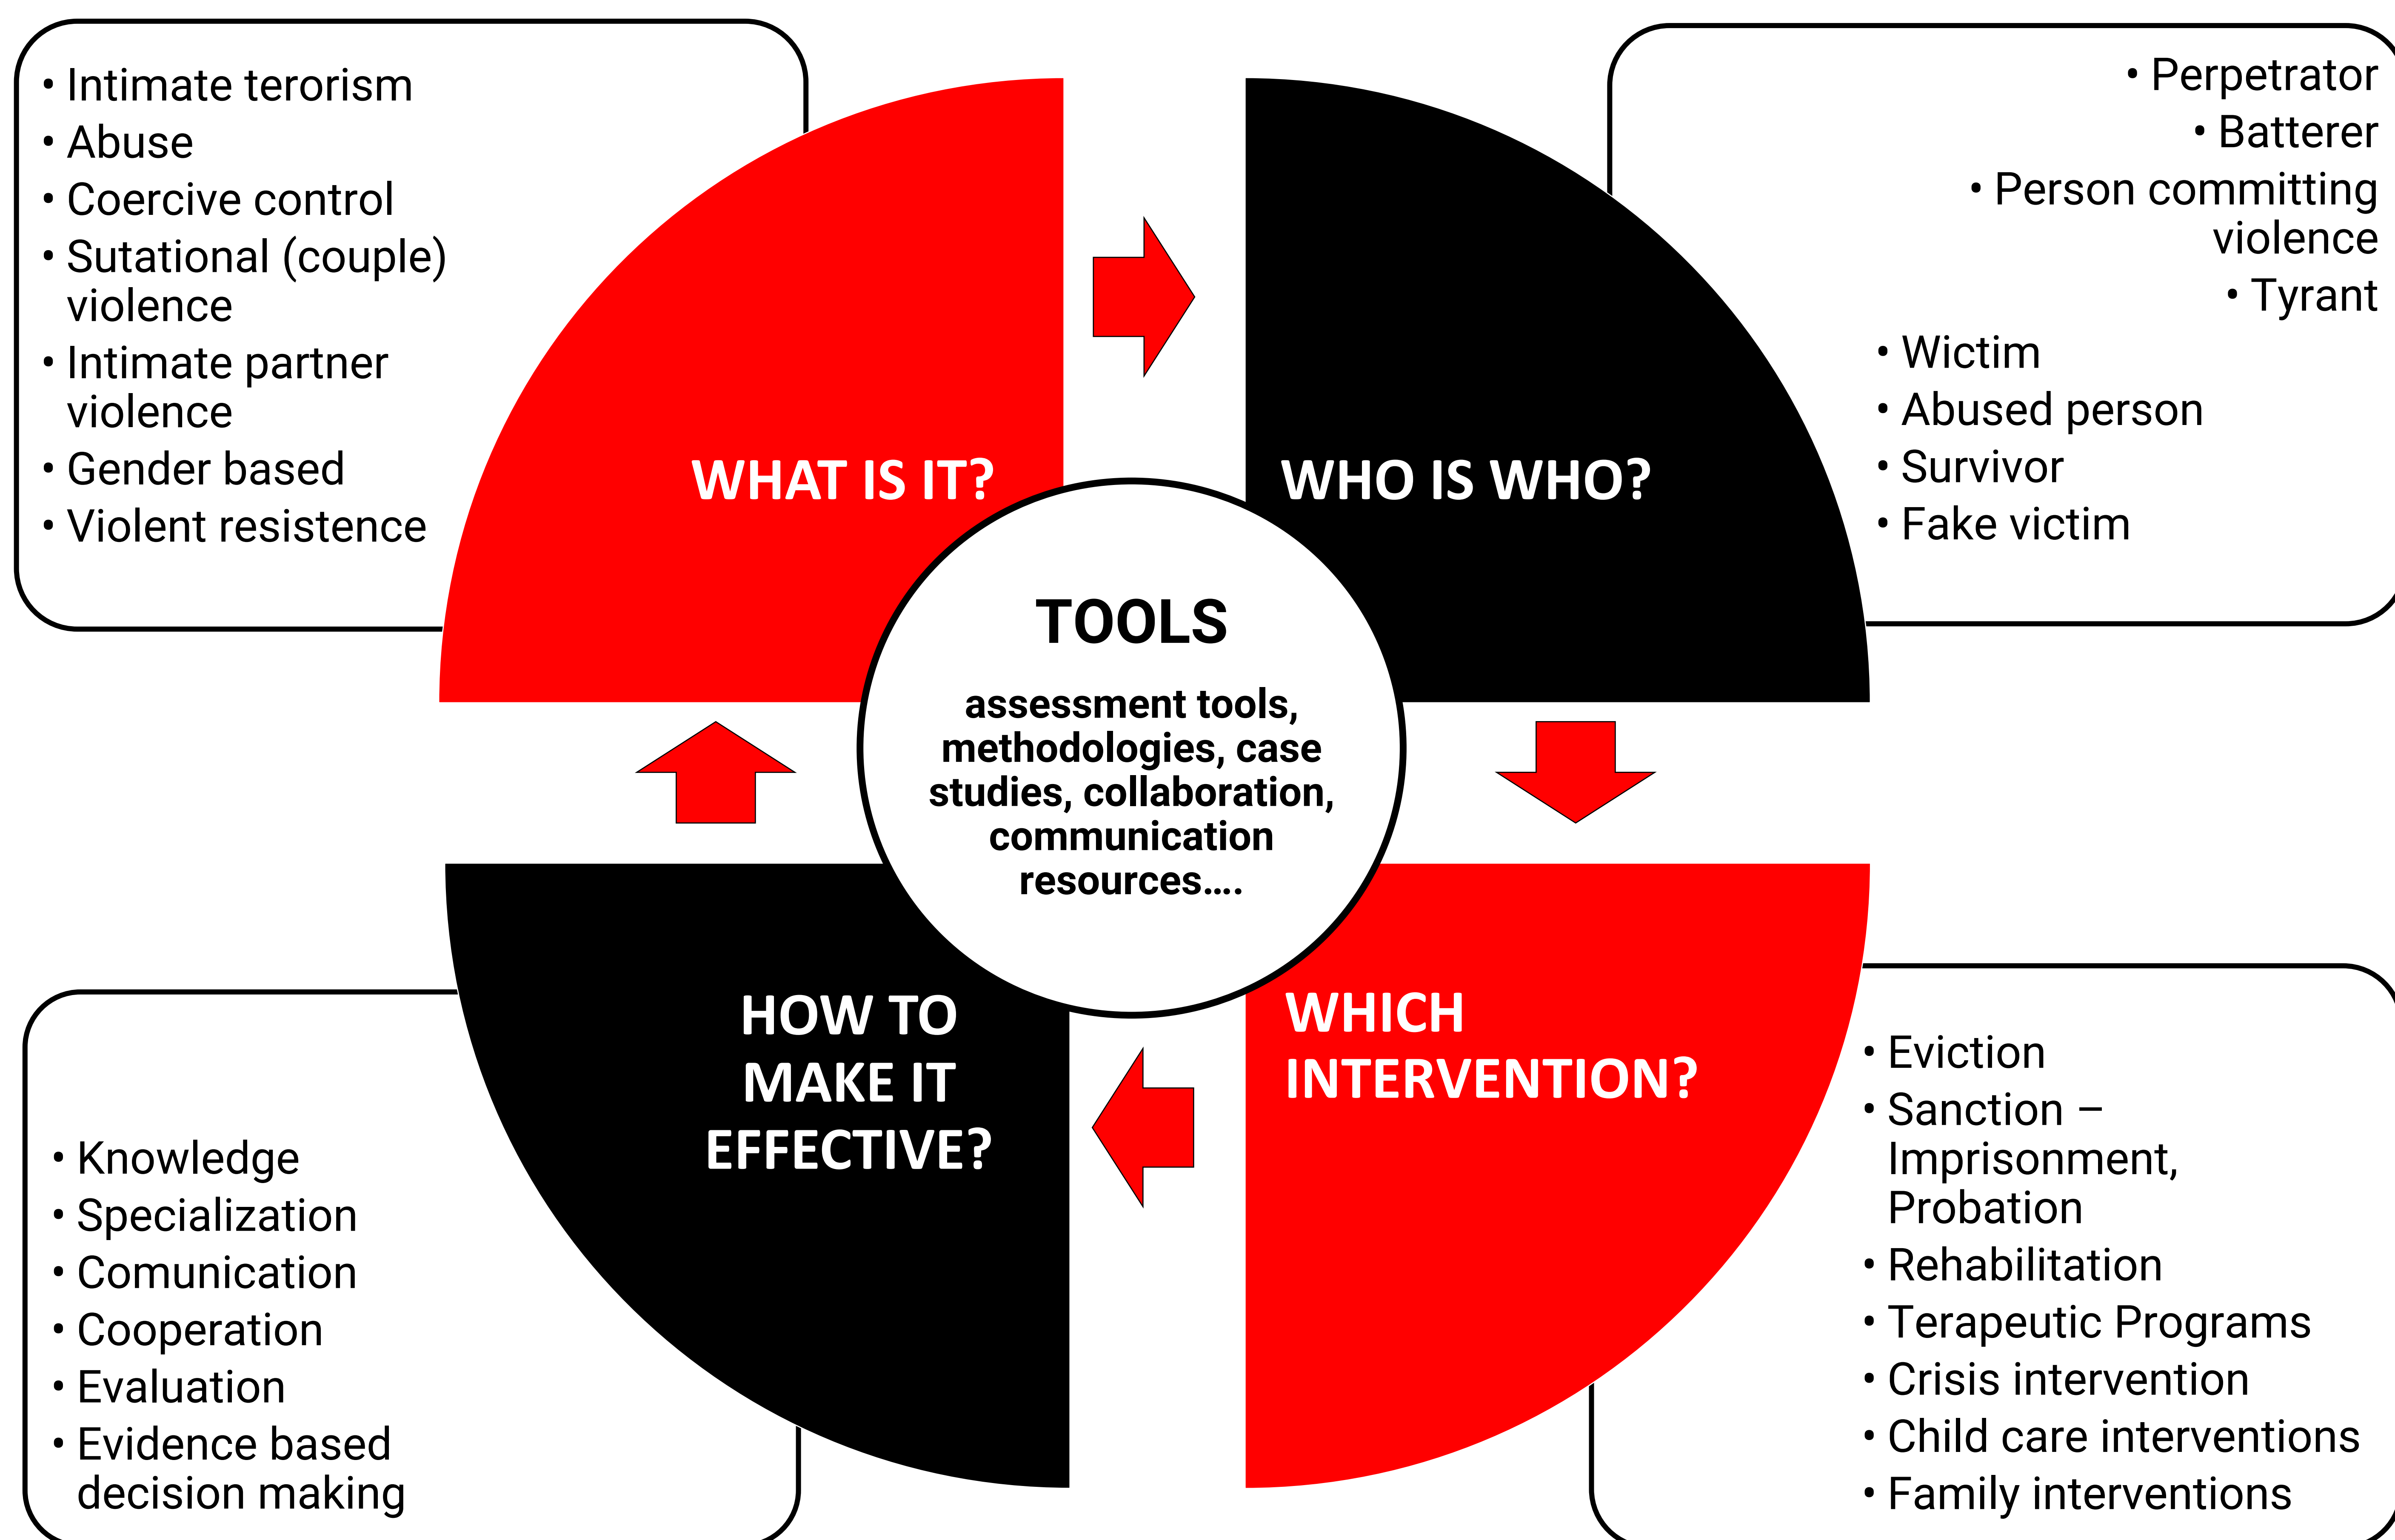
• Intimate terorism
• Abuse
• Coercive control
• Sutational (couple) violence
• Intimate partner violence
• Gender based
• Violent resistence

WHAT IS IT?

WHO IS WHO?

• Perpetrator
• Batterer
• Person committing violence
• Tyrant

• Wictim
• Abused person
• Survivor
• Fake victim

TOOLS

assessment tools, methodologies, case studies, collaboration, communication resources….

HOW TO MAKE IT EFFECTIVE?

WHICH INTERVENTION?

• Knowledge
• Specialization
• Comunication
• Cooperation
• Evaluation
• Evidence based decision making

• Eviction
• Sanction – Imprisonment, Probation
• Rehabilitation
• Terapeutic Programs
• Crisis intervention
• Child care interventions
• Family interventions